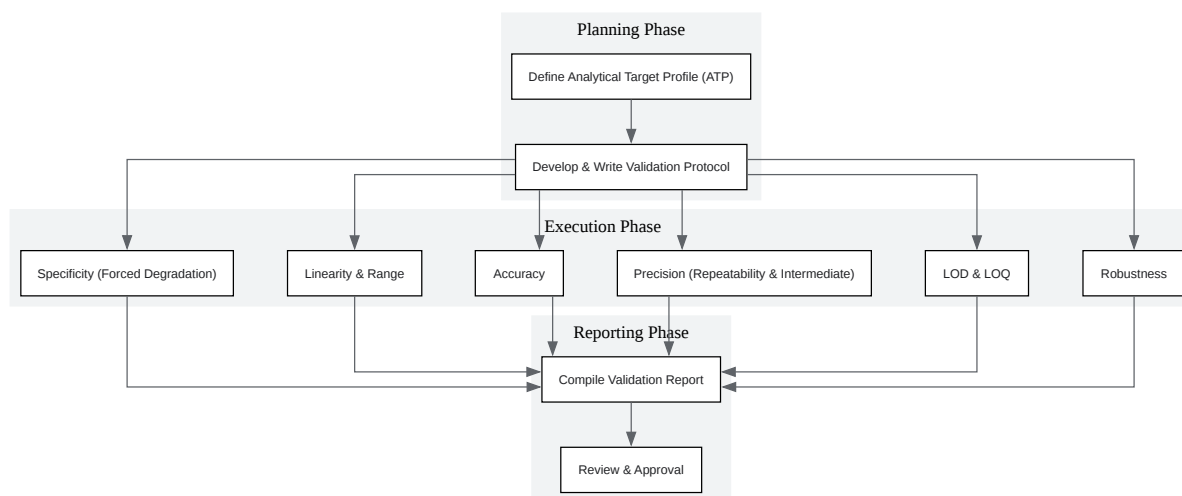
Planning Phase

Define Analytical Target Profile (ATP)

Develop & Write Validation Protocol

Execution Phase

Specificity (Forced Degradation)

Linearity & Range

Accuracy

Precision (Repeatability & Intermediate)

LOD & LOQ

Robustness

Reporting Phase

Compile Validation Report

Review & Approval